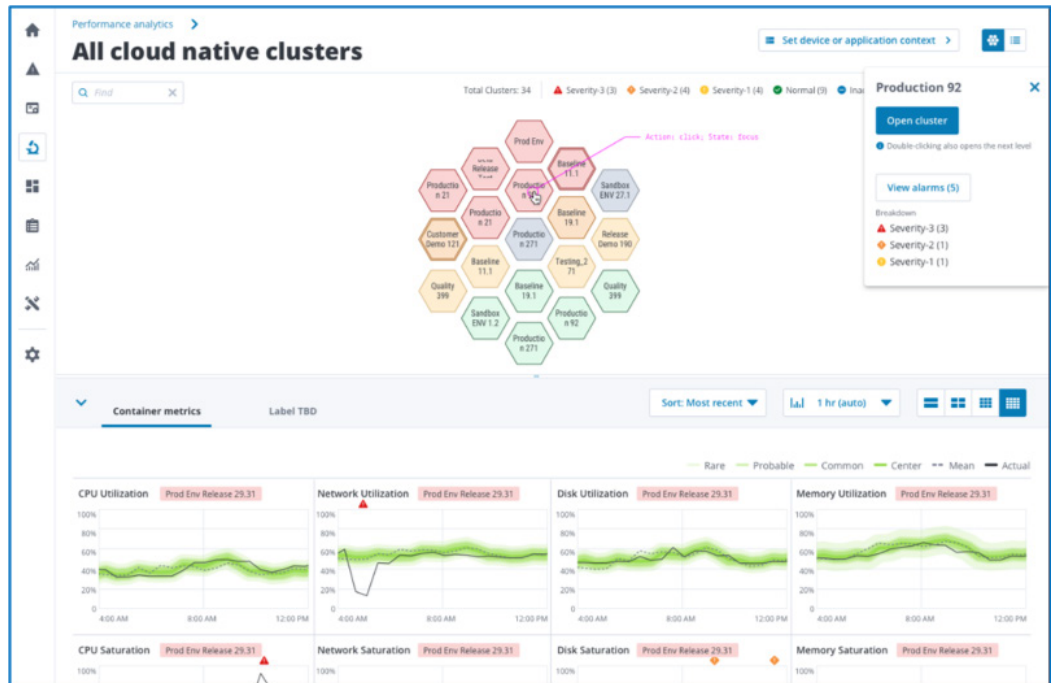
Performance analytics >

All cloud native clusters

Set device or application context >

Find

Total Clusters: 34 Severity-3 (3) Severity-2 (4) Severity-1 (4) Normal (9) Ina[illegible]

Action: click; State: focus

Prod Env

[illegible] Release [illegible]

Baseline 11.1

Productio n 21

Productio n 92

Sandbox ENV 27.1

Productio n 21

Baseline 19.1

Customer Demo 121

Productio n 271

Release Demo 190

Baseline 11.1

Testing_2 71

Quality 399

Baseline 19.1

Quality 399

Sandbox ENV 1.2

Productio n 92

Productio n 271

Production 92

Open cluster

Double-clicking also opens the next level

View alarms (5)

Breakdown

Severity-3 (3)

Severity-2 (1)

Severity-1 (1)

Container metrics

Label TBD

Sort: Most recent

1 hr (auto)

Rare Probable Common Center Mean Actual

| CPU Utilization Prod Env Release 29.31 | Network Utilization Prod Env Release 29.31 | Disk Utilization Prod Env Release 29.31 | Memory Utilization Prod Env Release 29.31 |
|---|---|---|---|
| 100% 80% 60% 40% 20% 0 | 100% 80% 60% 40% 20% 0 | 100% 80% 60% 40% 20% 0 | 100% 80% 60% 40% 20% 0 |
| 4:00 AM 8:00 AM 12:00 PM | 4:00 AM 8:00 AM 12:00 PM | 4:00 AM 8:00 AM 12:00 PM | 4:00 AM 8:00 AM 12:00 PM |

| CPU Saturation Prod Env Release 29.31 | Network Saturation Prod Env Release 29.31 | Disk Saturation Prod Env Release 29.31 | Memory Saturation Prod Env Release 29.31 |
|---|---|---|---|
| 100% | 100% | 100% | 100% |